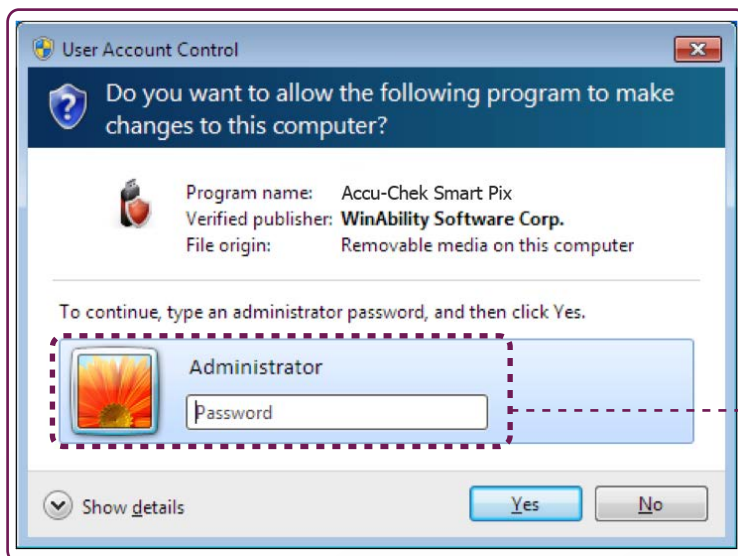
User Account Control

Do you want to allow the following program to make changes to this computer?

| Program name: | Accu-Chek Smart Pix |
|---|---|
| Verified publisher: | **WinAbility Software Corp.** |
| File origin: | Removable media on this computer |

To continue, type an administrator password, and then click Yes.

Administrator

Password

Show details

Yes

No